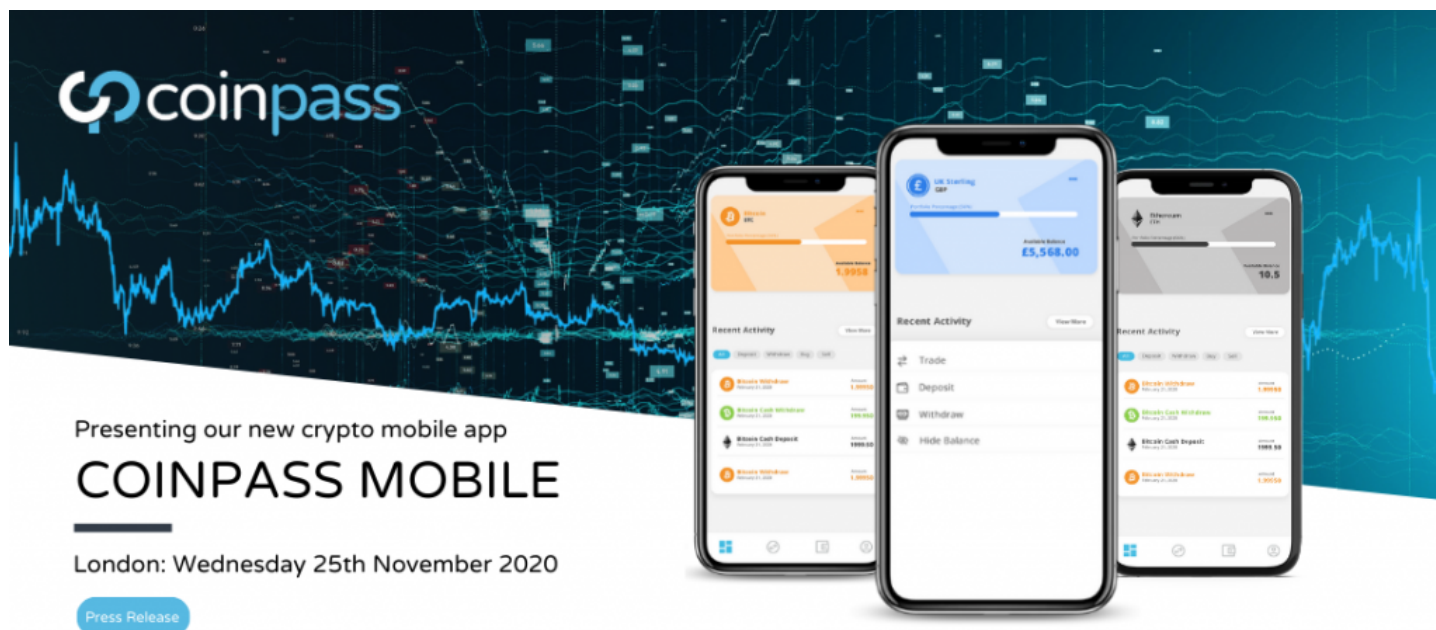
coinpass

Presenting our new crypto mobile app

COINPASS MOBILE

London: Wednesday 25th November 2020

Press Release

Bitcoin
BTC
Available Balance
1.9958

Recent Activity
View More

Bitcoin Withdraw
Bitcoin Cash Withdraw
Bitcoin Cash Deposit
Bitcoin Withdraw

UK Sterling
GBP
Available Balance
£5,568.00

Recent Activity
View More

Trade
Deposit
Withdraw
Hide Balance

Ethereum
ETH
Available Balance
10.5

Recent Activity
View More

Bitcoin Withdraw
Bitcoin Cash Withdraw
Bitcoin Cash Deposit
Bitcoin Withdraw